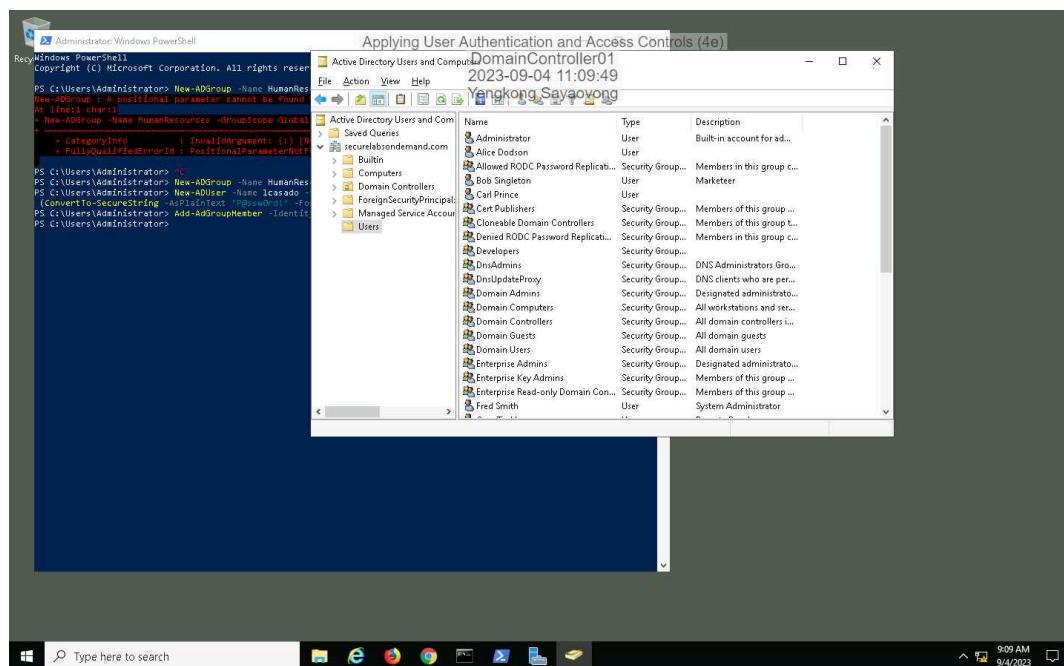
Applying User Authentication and Access Controls (4e)
DomainController01
2023-09-04 11:09:49
Yengkong Sayaovong

Recy

Administrator: Windows PowerShell

Windows PowerShell
Copyright (C) Microsoft Corporation. All rights reser

PS C:\Users\Administrator> New-ADGroup -Name HumanRes
New-ADGroup : A positional parameter cannot be found
At line:1 char:1
+ New-ADGroup -Name HumanResources -GroupScope Global
+ CategoryInfo : InvalidArgument: (:) [N
+ FullyQualifiedErrorId : PositionalParameterNotF

PS C:\Users\Administrator> ^C
PS C:\Users\Administrator> New-ADGroup -Name HumanRes
PS C:\Users\Administrator> New-ADUser -Name lcasado -
(ConvertTo-SecureString -AsPlainText 'P@ssw0rd!' -Fo
PS C:\Users\Administrator> Add-AdGroupMember -Identit
PS C:\Users\Administrator>

Active Directory Users and Compute

File Action View Help

Active Directory Users and Com
Saved Queries
securelabsondemand.com
Builtin
Computers
Domain Controllers
ForeignSecurityPrincipal
Managed Service Accour
Users

| Name | Type | Description |
|---|---|---|
| Administrator | User | Built-in account for ad... |
| Alice Dodson | User | |
| Allowed RODC Password Replicati... | Security Group... | Members in this group c... |
| Bob Singleton | User | Marketeer |
| Carl Prince | User | |
| Cert Publishers | Security Group... | Members of this group ... |
| Cloneable Domain Controllers | Security Group... | Members of this group t... |
| Denied RODC Password Replicati... | Security Group... | Members in this group c... |
| Developers | Security Group... | |
| DnsAdmins | Security Group... | DNS Administrators Gro... |
| DnsUpdateProxy | Security Group... | DNS clients who are per... |
| Domain Admins | Security Group... | Designated administrato... |
| Domain Computers | Security Group... | All workstations and ser... |
| Domain Controllers | Security Group... | All domain controllers i... |
| Domain Guests | Security Group... | All domain guests |
| Domain Users | Security Group... | All domain users |
| Enterprise Admins | Security Group... | Designated administrato... |
| Enterprise Key Admins | Security Group... | Members of this group ... |
| Enterprise Read-only Domain Con... | Security Group... | Members of this group ... |
| Fred Smith | User | System Administrator |

Type here to search

9:09 AM
9/4/2023